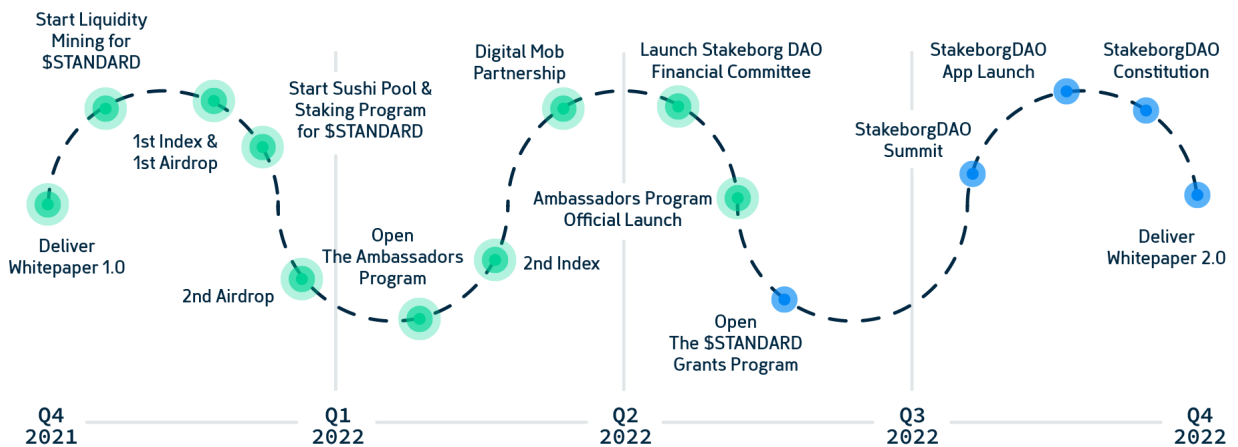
Start Liquidity Mining for $STANDARD

1st Index & 1st Airdrop

Deliver Whitepaper 1.0

2nd Airdrop

Start Sushi Pool & Staking Program for $STANDARD

Open The Ambassadors Program

Digital Mob Partnership

2nd Index

Launch Stakeborg DAO Financial Committee

Ambassadors Program Official Launch

Open The $STANDARD Grants Program

StakeborgDAO Summit

StakeborgDAO App Launch

StakeborgDAO Constitution

Deliver Whitepaper 2.0

Q4 2021

Q1 2022

Q2 2022

Q3 2022

Q4 2022